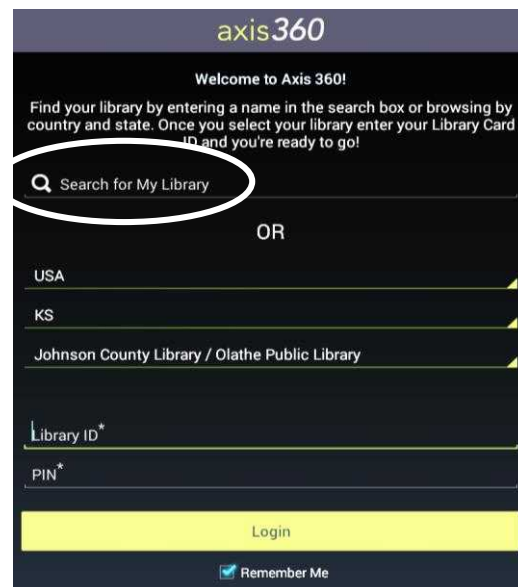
axis360

Welcome to Axis 360!

Find your library by entering a name in the search box or browsing by country and state. Once you select your library enter your Library Card ID and you're ready to go!

Search for My Library

OR

USA

KS

Johnson County Library / Olathe Public Library

Library ID*

PIN*

Login

Remember Me